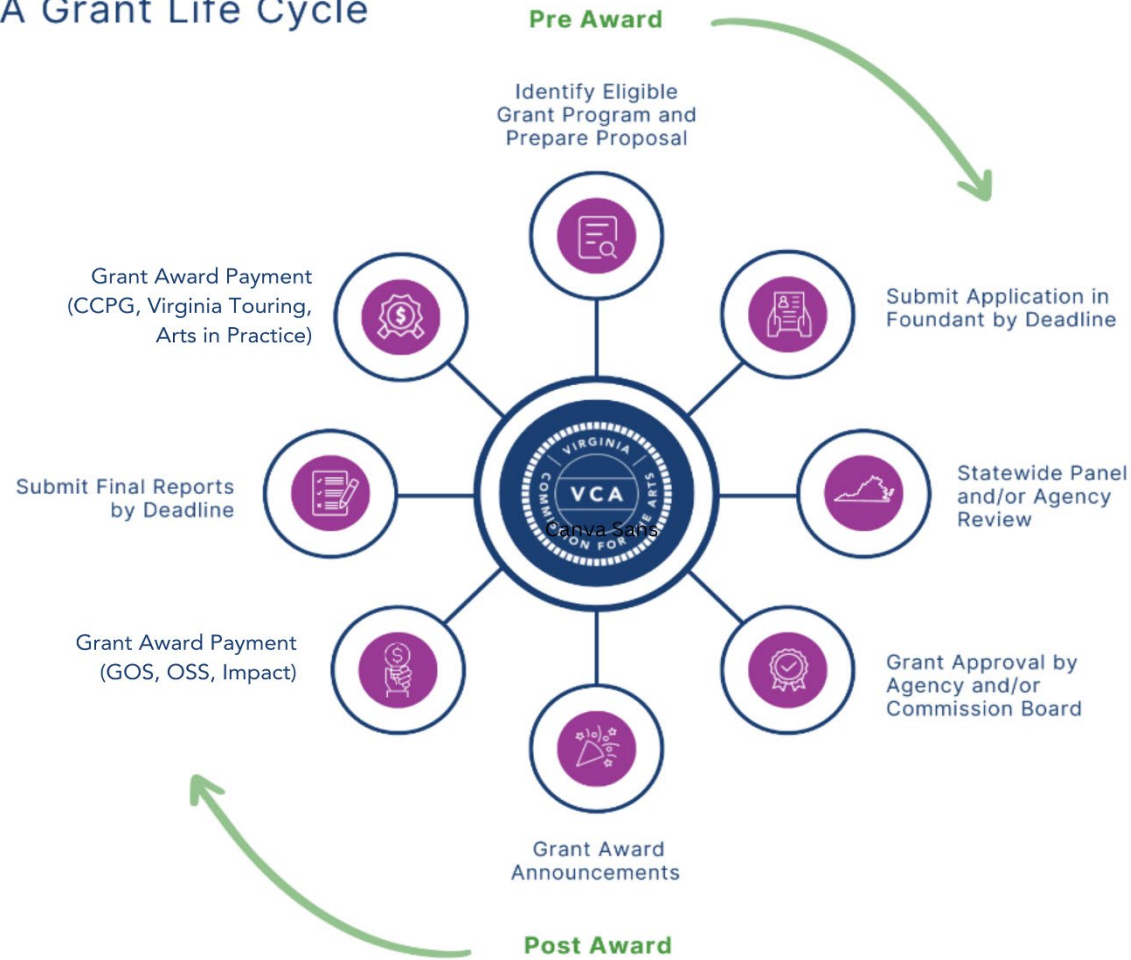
A Grant Life Cycle

Pre Award

Identify Eligible Grant Program and Prepare Proposal

Submit Application in Foundant by Deadline

Statewide Panel and/or Agency Review

Grant Approval by Agency and/or Commission Board

Grant Award Announcements

Grant Award Payment (GOS, OSS, Impact)

Submit Final Reports by Deadline

Grant Award Payment (CCPG, Virginia Touring, Arts in Practice)

VIRGINIA COMMISSION FOR THE ARTS
VCA
Canva Sans

Post Award